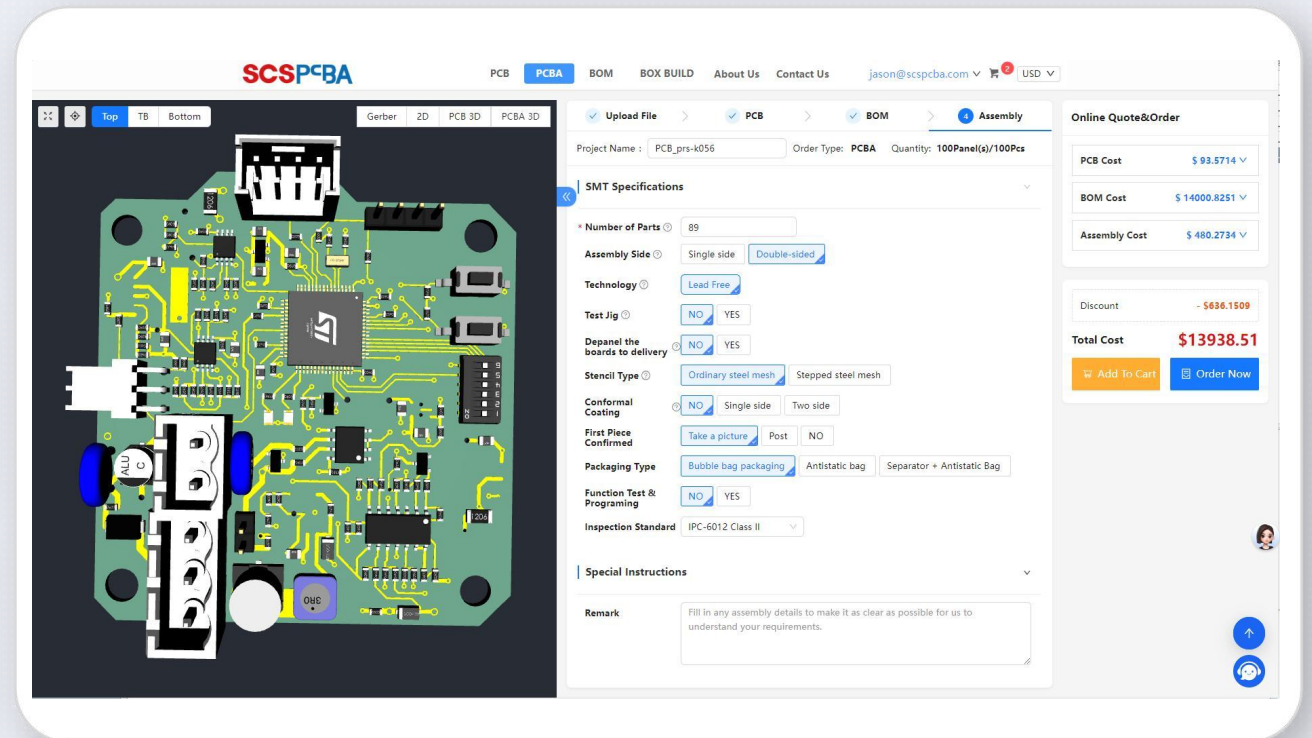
SCSPCBA

PCB PCBA BOM BOX BUILD About Us Contact Us jason@scspcba.com 2 USD

Top TB Bottom

Gerber 2D PCB 3D PCBA 3D

Upload File PCB BOM 4 Assembly

Project Name : PCB_prs-k056 Order Type: PCBA Quantity: 100Panel(s)/100Pcs

SMT Specifications

* Number of Parts 89

Assembly Side Single side Double-sided

Technology Lead Free

Test Jig NO YES

Depanel the boards to delivery NO YES

Stencil Type Ordinary steel mesh Stepped steel mesh

Conformal Coating NO Single side Two side

First Piece Confirmed Take a picture Post NO

Packaging Type Bubble bag packaging Antistatic bag Separator + Antistatic Bag

Function Test & Programing NO YES

Inspection Standard IPC-6012 Class II

Special Instructions

Remark Fill in any assembly details to make it as clear as possible for us to understand your requirements.

Online Quote&Order

PCB Cost $ 93.5714

BOM Cost $ 14000.8251

Assembly Cost $ 480.2734

Discount - $636.1509

Total Cost $13938.51

Add To Cart Order Now

ALU C
1206
3R0
1206